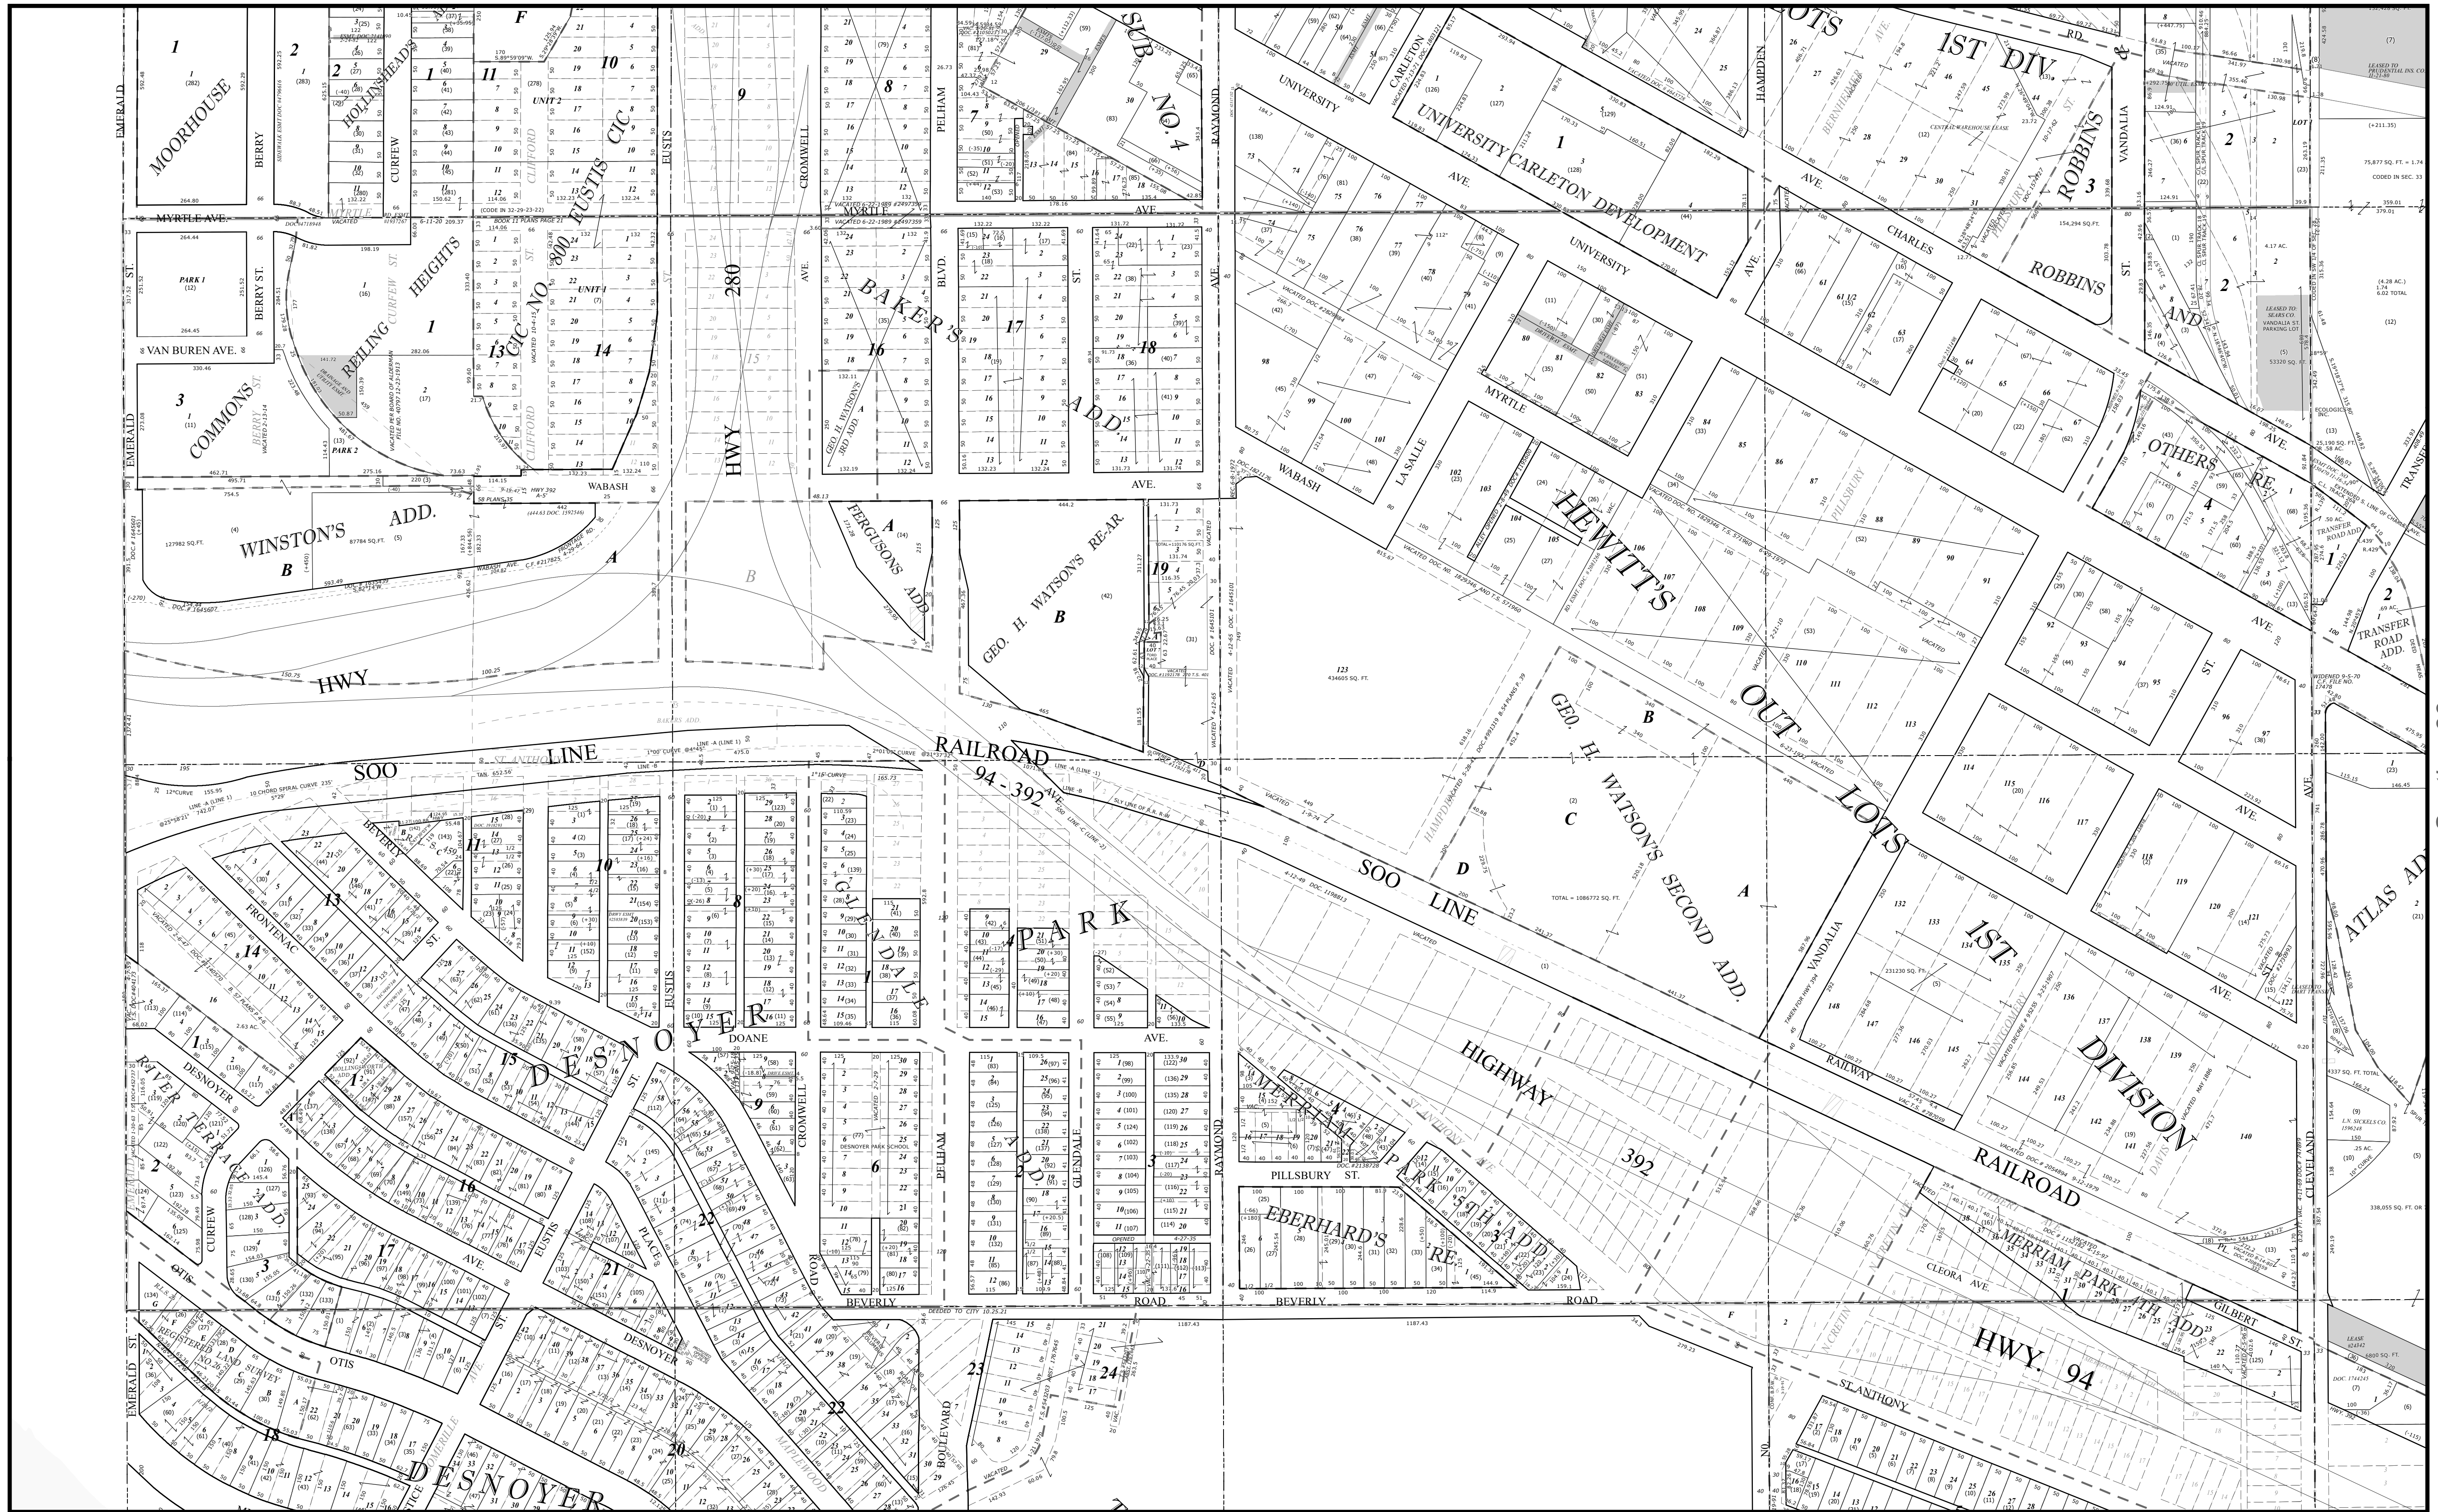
EMERALD
MOORHOUSE
BERRY
CURFEW
HOLLINSHEAD'S
F
9
10
11
EUSTIS CIC
CROMWELL
PELHAM
SUB NO. 4
RAYMOND
UNIVERSITY
CARLETON
UNIVERSITY CARLETON DEVELOPMENT
HAMPDEN
LOTS
1ST DIV.
ROBBINS
VANDALIA
MYRTLE AVE.
MYRTLE
PARK 1
BERRY ST.
VAN BUREN AVE.
REILING
HEIGHTS
CURFEW ST.
CIC NO. 800
UNIT 1
UNIT 2
CLIFFORD
HWY 280
BAKER'S ADD.
GEO. H. WATSON'S 3RD ADD.
BLVD.
AVE.
UNIVERSITY
CHARLES
ROBBINS
MYRTLE
LA SALLE
WABASH
AVE.
3
COMMONS
BERRY
PARK 2
WABASH
WINSTON'S ADD.
B
A
FERGUSONS ADD.
GEO. H. WATSON'S RE-AR.
B
HEWITT'S
OUT
LOTS
PILLSBURY
OTHERS RE.
TRANSFER ROAD ADD.
HWY
SOO LINE RAILROAD
94 - 392
GEO. H. WATSON'S SECOND ADD.
B
C
D
A
SOO LINE
1ST DIVISION
VANDALIA
RAILWAY
ATLAS ADD.
CLEVELAND
FRONTENAC
BEVERLY
EUSTIS
GLENDALE
PARK
DOANE
DESNOYER
RIVER TERRACE ADD.
CURFEW
DESNOYER PARK SCHOOL
PELHAM
RAYMOND
MERRIAM PARK
PILLSBURY ST.
EBERHARD'S RE.
HIGHWAY 392
RAILROAD
MERRIAM PARK 4TH ADD.
GILBERT ST.
CLEORA AVE.
HWY. 94
ST. ANTHONY
OTIS
REGISTERED LAND SURVEY NO. 26
EMERALD ST.
DESNOYER
PLACE
ROAD
BEVERLY
ROAD
BEVERLY
ROAD
BOULEVARD
MAPLEWOOD
DESNOYER